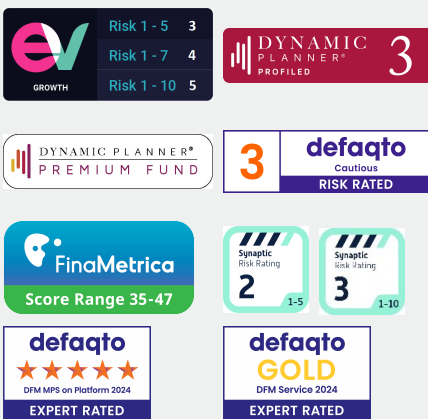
ev
GROWTH

| Risk 1 - 5 | 3 |
|---|---|
| Risk 1 - 7 | 4 |
| Risk 1 - 10 | 5 |

DYNAMIC PLANNER® PROFILED 3

DYNAMIC PLANNER® PREMIUM FUND

3 defaqto Cautious RISK RATED

FinaMetrica
Score Range 35-47

Synaptic Risk Rating 2 1-5

Synaptic Risk Rating 3 1-10

defaqto
★★★★★
DFM MPS on Platform 2024
EXPERT RATED

defaqto
GOLD
DFM Service 2024
EXPERT RATED